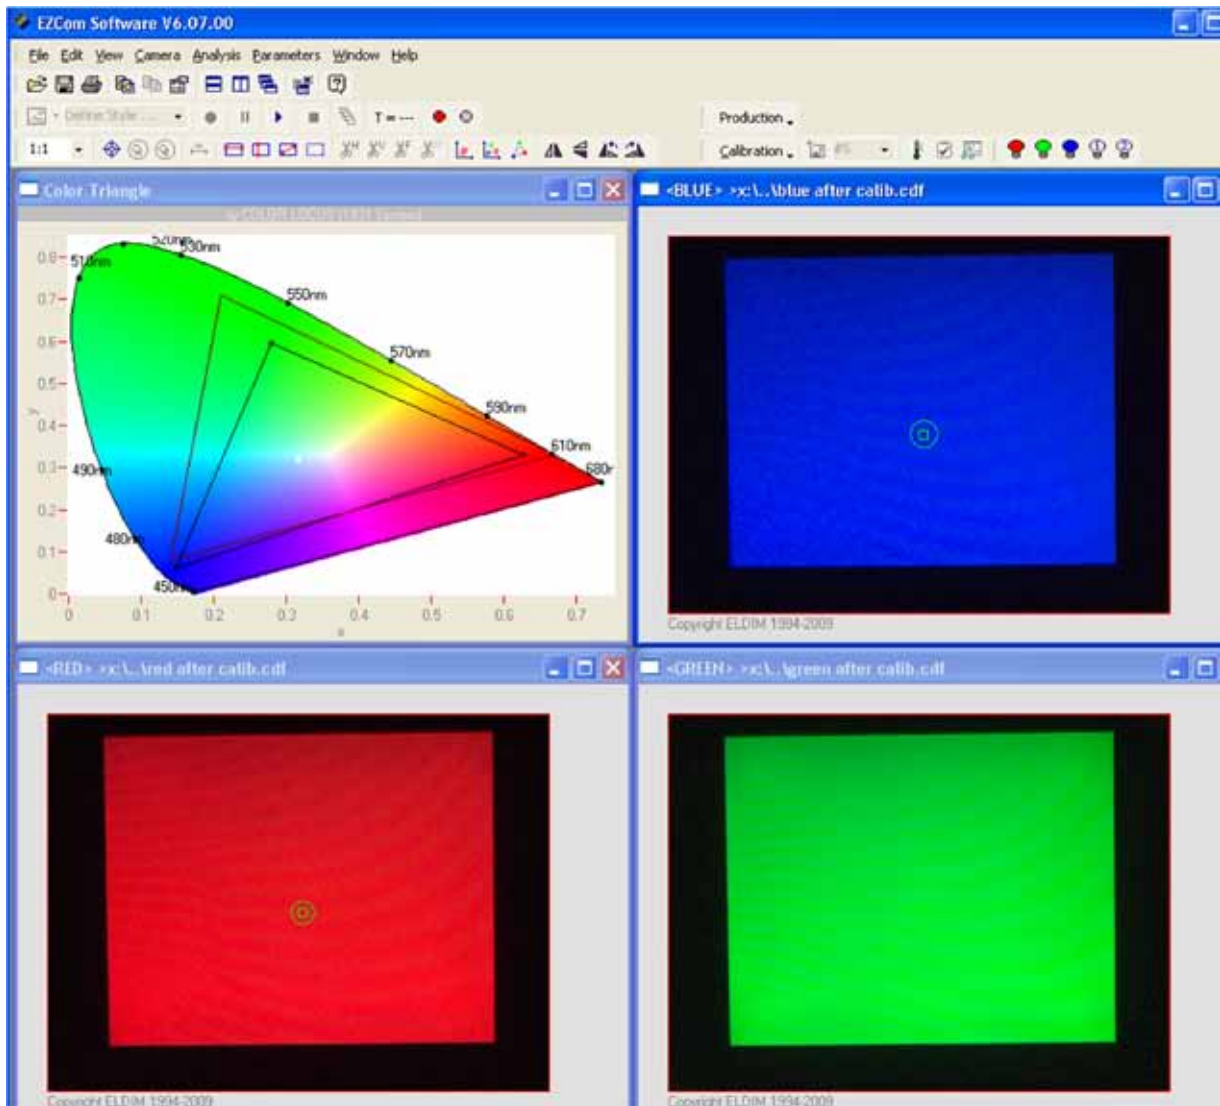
EZCom Software V6.07.00

File Edit View Camera Analysis Parameters Window Help

Define Style ...

T = ---

Production

1:1

Calibration

Color Triangle

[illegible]

520nm 530nm
510nm
550nm
570nm
590nm
610nm
680r
490nm
480nm
450nm

0.8
0.7
0.6
0.5
0.4
0.3
0.2
0.1
0
y

0 0.1 0.2 0.3 0.4 0.5 0.6 0.7
x

<BLUE> >x:\..\blue after calib.cdf

Copyright ELDIM 1994-2009

<RED> >x:\..\red after calib.cdf

Copyright ELDIM 1994-2009

<GREEN> >x:\..\green after calib.cdf

Copyright ELDIM 1994-2009